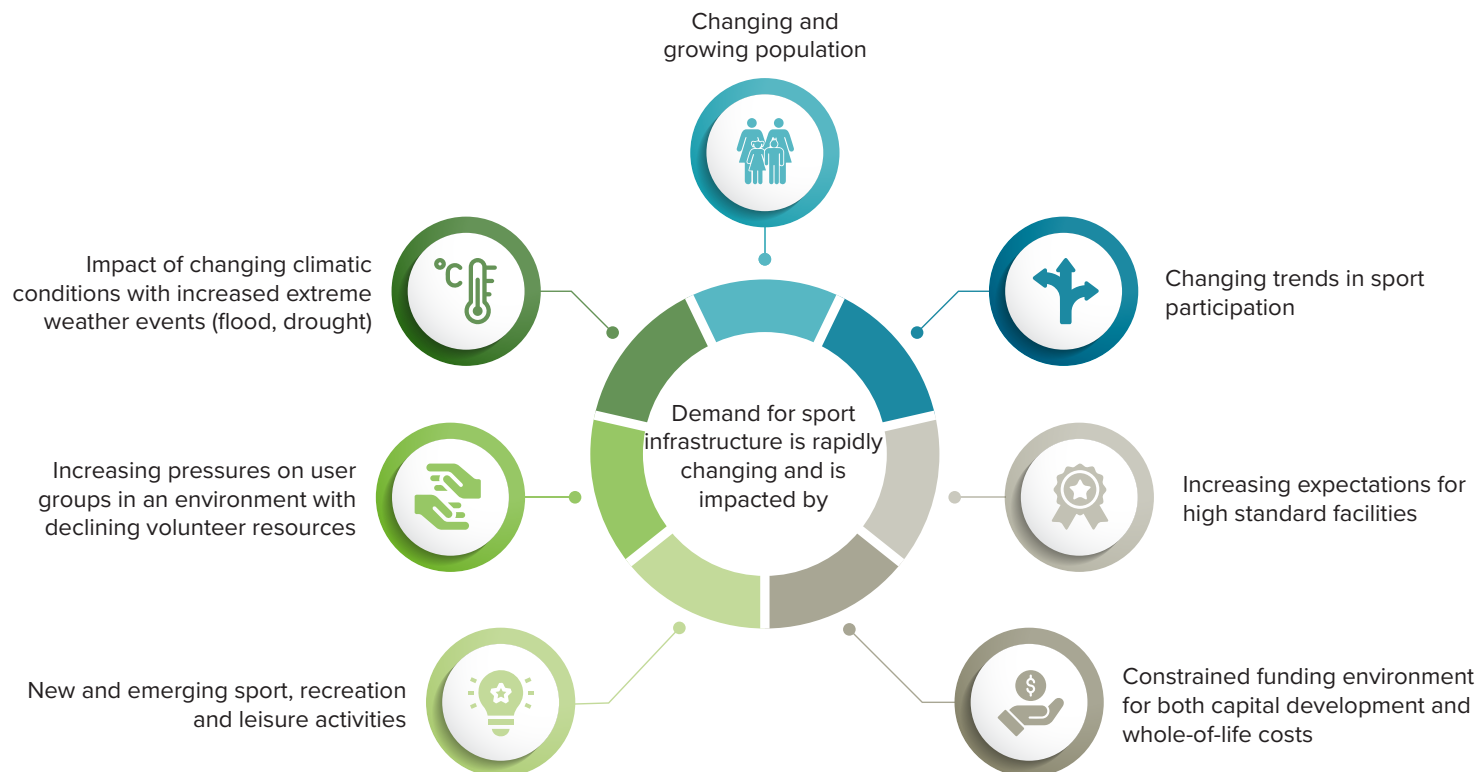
Changing and growing population

Impact of changing climatic conditions with increased extreme weather events (flood, drought)

°C

Changing trends in sport participation

Demand for sport infrastructure is rapidly changing and is impacted by

Increasing pressures on user groups in an environment with declining volunteer resources

Increasing expectations for high standard facilities

New and emerging sport, recreation and leisure activities

Constrained funding environment for both capital development and whole-of-life costs

$